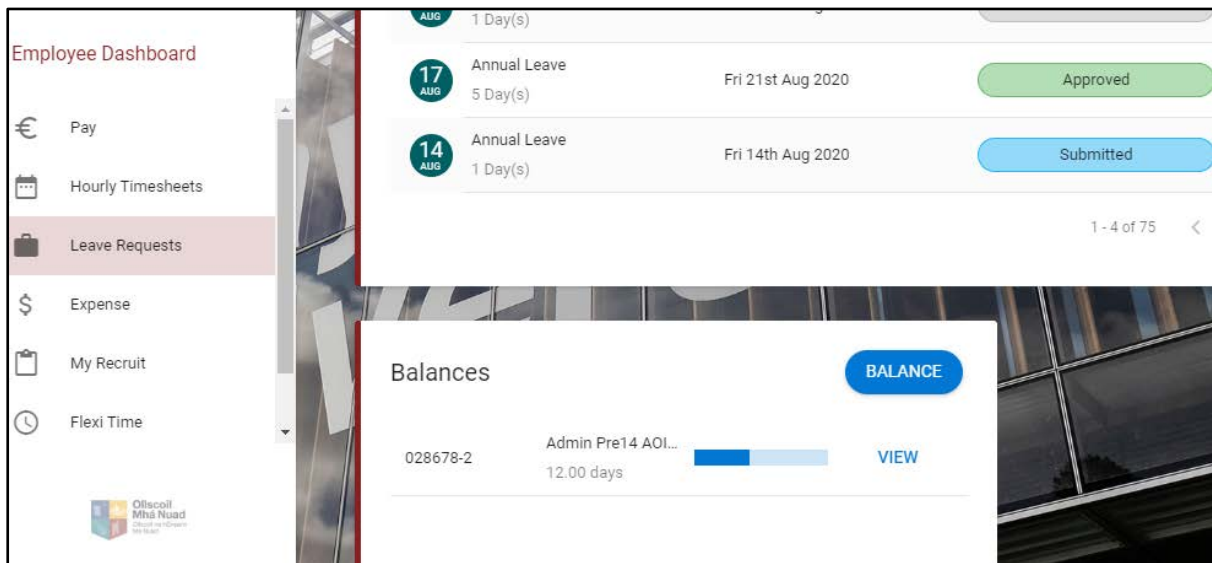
Employee Dashboard

€ Pay

Hourly Timesheets

Leave Requests

$ Expense

My Recruit

Flexi Time

Ollscoil Mhá Nuad

AUG 1 Day(s)

17 AUG Annual Leave 5 Day(s) Fri 21st Aug 2020 Approved

14 AUG Annual Leave 1 Day(s) Fri 14th Aug 2020 Submitted

1 - 4 of 75

Balances

BALANCE

028678-2 Admin Pre14 AOI... 12.00 days VIEW